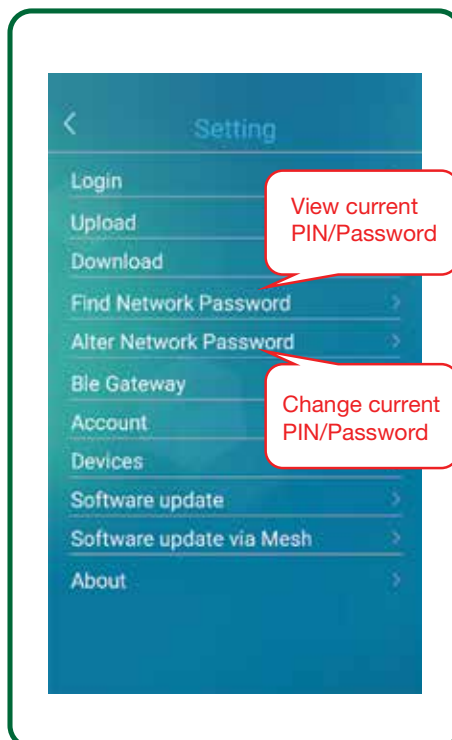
Setting

Login

Upload

Download

Find Network Password

Alter Network Password

Ble Gateway

Account

Devices

Software update

Software update via Mesh

About

View current PIN/Password

Change current PIN/Password